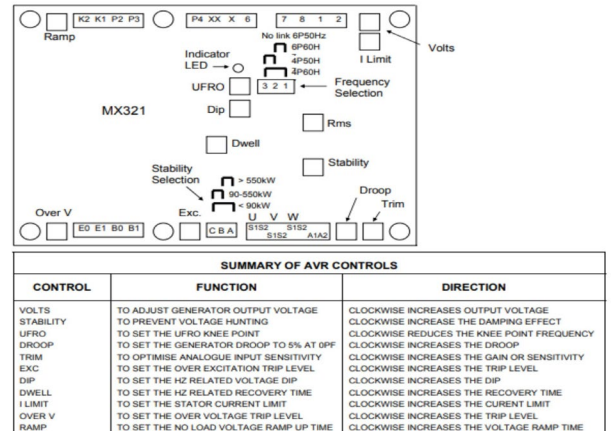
K2 K1 P2 P3

Ramp

P4 XX X 6

7 8 1 2

Volts

I Limit

No link 6P50Hz

6P60H

4P50H

4P60H

Indicator LED

UFRO

3 2 1

Frequency Selection

MX321

Dip

Rms

Dwell

Stability

Stability Selection

> 550kW

90-550kW

< 90kW

Over V

Exc.

U V W

Droop

Trim

E0 E1 B0 B1

C B A

S1S2 S1S2 S1S2 A1A2

| SUMMARY OF AVR CONTROLS | | |
|---|---|---|
| CONTROL | FUNCTION | DIRECTION |
| VOLTS | TO ADJUST GENERATOR OUTPUT VOLTAGE | CLOCKWISE INCREASES OUTPUT VOLTAGE |
| STABILITY | TO PREVENT VOLTAGE HUNTING | CLOCKWISE INCREASE THE DAMPING EFFECT |
| UFRO | TO SET THE UFRO KNEE POINT | CLOCKWISE REDUCES THE KNEE POINT FREQUENCY |
| DROOP | TO SET THE GENERATOR DROOP TO 5% AT 0PF | CLOCKWISE INCREASES THE DROOP |
| TRIM | TO OPTIMISE ANALOGUE INPUT SENSITIVITY | CLOCKWISE INCREASES THE GAIN OR SENSITIVITY |
| EXC | TO SET THE OVER EXCITATION TRIP LEVEL | CLOCKWISE INCREASES THE TRIP LEVEL |
| DIP | TO SET THE HZ RELATED VOLTAGE DIP | CLOCKWISE INCREASES THE DIP |
| DWELL | TO SET THE HZ RELATED RECOVERY TIME | CLOCKWISE INCREASES THE RECOVERY TIME |
| I LIMIT | TO SET THE STATOR CURRENT LIMIT | CLOCKWISE INCREASES THE CURRENT LIMIT |
| OVER V | TO SET THE OVER VOLTAGE TRIP LEVEL | CLOCKWISE INCREASES THE TRIP LEVEL |
| RAMP | TO SET THE NO LOAD VOLTAGE RAMP UP TIME | CLOCKWISE INCREASES THE VOLTAGE RAMP TIME |